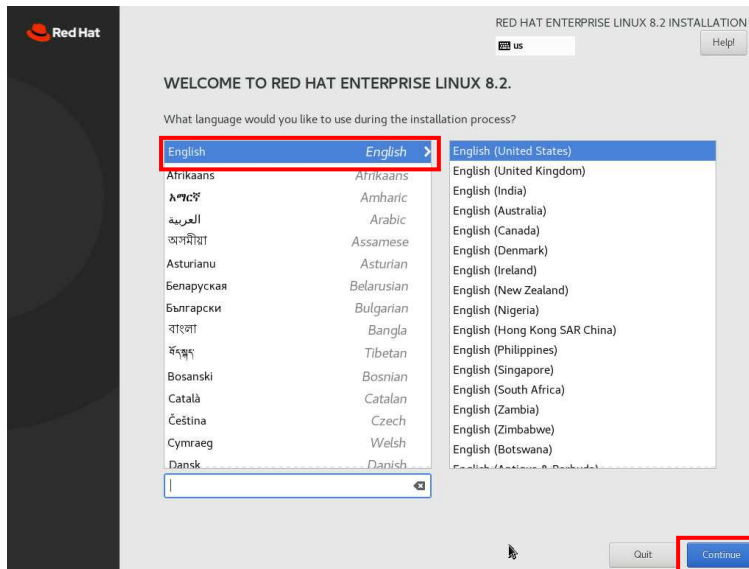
Red Hat

RED HAT ENTERPRISE LINUX 8.2 INSTALLATION

us

Help!

WELCOME TO RED HAT ENTERPRISE LINUX 8.2.

What language would you like to use during the installation process?

| | |
|---|---|
| English | English |
| Afrikaans | Afrikaans |
| አማርኛ | Amharic |
| العربية | Arabic |
| অসমীয়া | Assamese |
| Asturianu | Asturian |
| Беларуская | Belarusian |
| Български | Bulgarian |
| বাংলা | Bangla |
| བོད་སྐད | Tibetan |
| Bosanski | Bosnian |
| Català | Catalan |
| Čeština | Czech |
| Cymraeg | Welsh |
| Dansk | Danish |

English (United States)
English (United Kingdom)
English (India)
English (Australia)
English (Canada)
English (Denmark)
English (Ireland)
English (New Zealand)
English (Nigeria)
English (Hong Kong SAR China)
English (Philippines)
English (Singapore)
English (South Africa)
English (Zambia)
English (Zimbabwe)
English (Botswana)
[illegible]

Quit

Continue